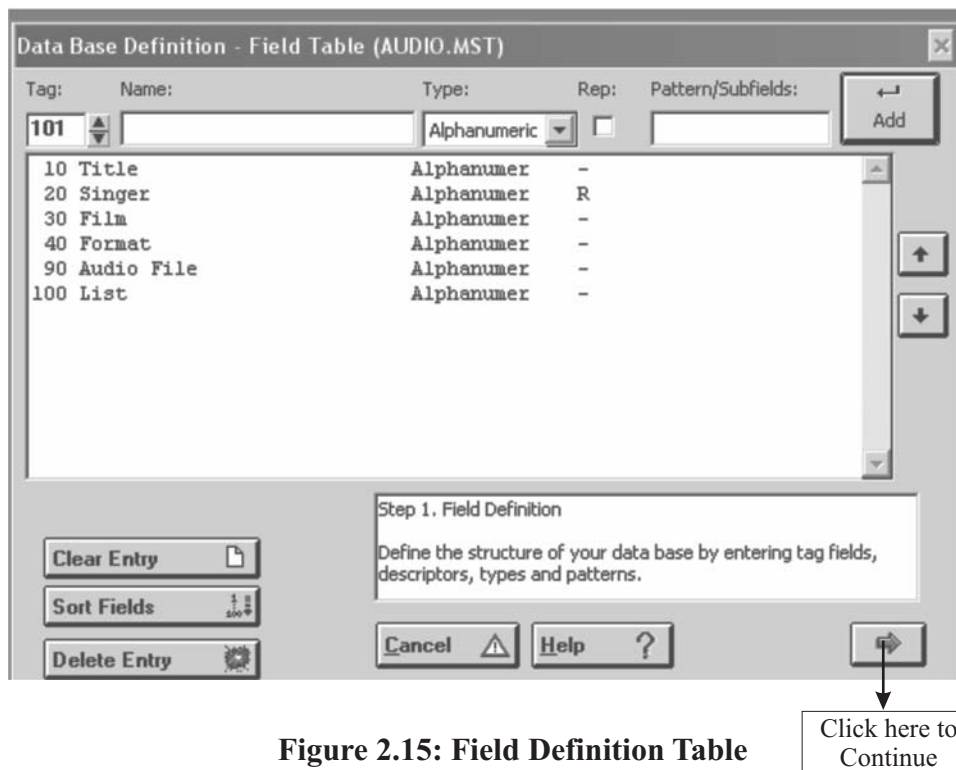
Data Base Definition - Field Table (AUDIO.MST)

Tag: Name: Type: Rep: Pattern/Subfields:

101 Alphanumeric

Add

| | | |
|---|---|---|
| 10 Title | Alphanumer | - |
| 20 Singer | Alphanumer | R |
| 30 Film | Alphanumer | - |
| 40 Format | Alphanumer | - |
| 90 Audio File | Alphanumer | - |
| 100 List | Alphanumer | - |

Step 1. Field Definition

Define the structure of your data base by entering tag fields, descriptors, types and patterns.

Clear Entry

Sort Fields

Delete Entry

Cancel

Help ?

Click here to Continue

Figure 2.15: Field Definition Table